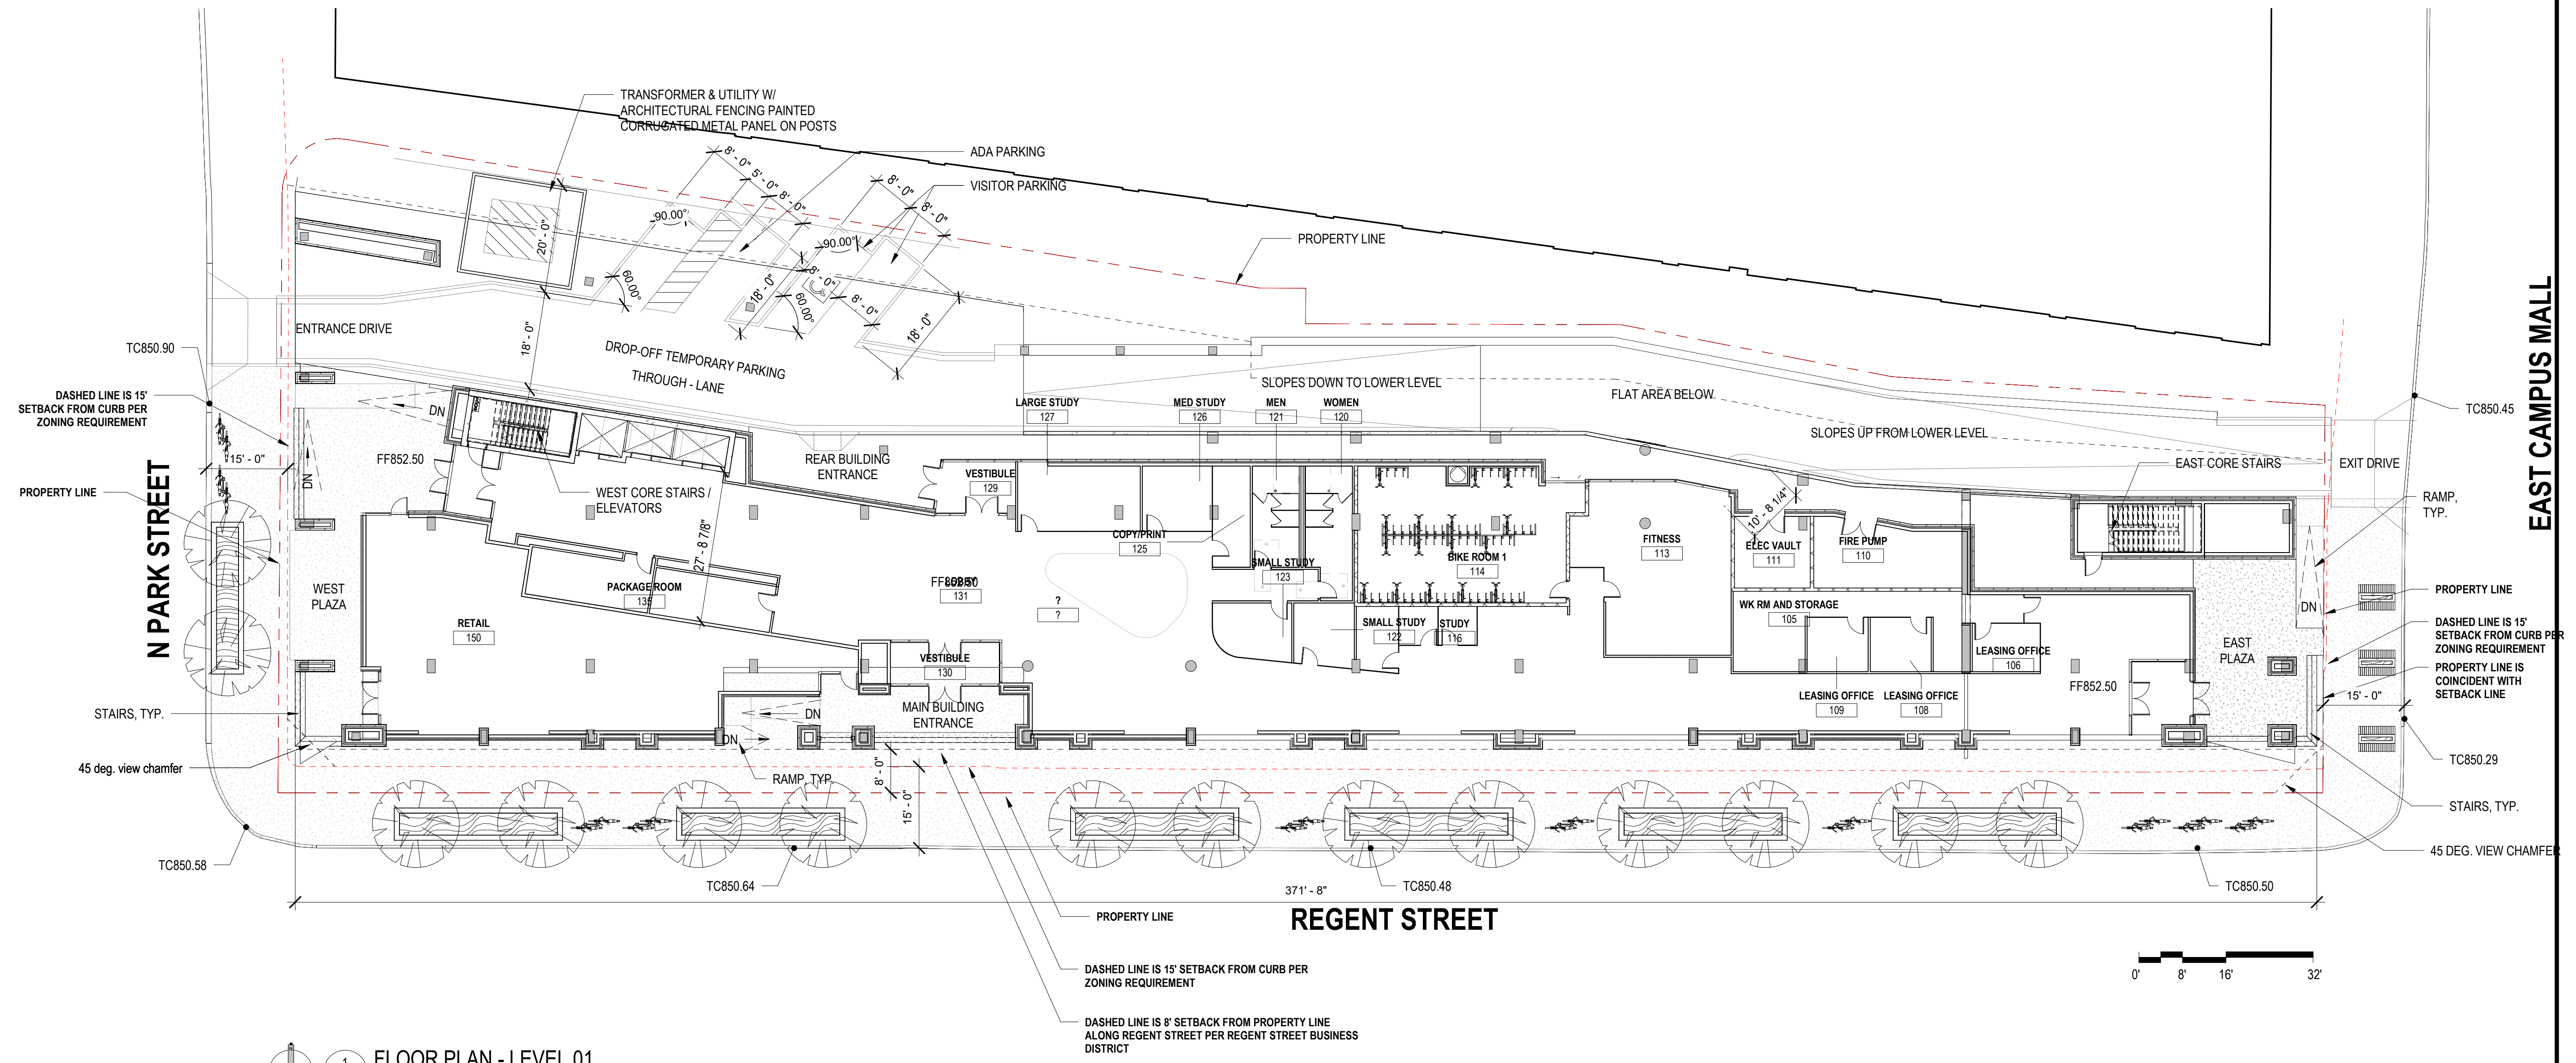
TRANSFORMER & UTILITY W/ ARCHITECTURAL FENCING PAINTED CORRUGATED METAL PANEL ON POSTS

ADA PARKING

VISITOR PARKING

PROPERTY LINE

8' - 0"
5' - 0"
8' - 0"
8' - 0"
8' - 0"
90.00°
90.00°
20' - 0"
60.00°
18' - 0"
8' - 0"
60.00°
8' - 0"
18' - 0"
18' - 0"

ENTRANCE DRIVE

DROP-OFF TEMPORARY PARKING

THROUGH - LANE

TC850.90

DASHED LINE IS 15' SETBACK FROM CURB PER ZONING REQUIREMENT

15' - 0"

PROPERTY LINE

N PARK STREET

DN

DN

FF852.50

WEST CORE STAIRS / ELEVATORS

REAR BUILDING ENTRANCE

VESTIBULE
129

LARGE STUDY
127

MED STUDY
126

MEN
121

WOMEN
120

SLOPES DOWN TO LOWER LEVEL

FLAT AREA BELOW

SLOPES UP FROM LOWER LEVEL

EAST CORE STAIRS

EXIT DRIVE

TC850.45

EAST CAMPUS MALL

RAMP, TYP.

27' - 8 7/8"

COPY/PRINT
125

SMALL STUDY
123

BIKE ROOM 1
114

FITNESS
113

10' - 8 1/4"

ELEC VAULT
111

FIRE PUMP
110

WEST PLAZA

PACKAGE ROOM
135

FF852.50
131

?
?

RETAIL
150

SMALL STUDY
122

STUDY
116

WK RM AND STORAGE
105

LEASING OFFICE
106

EAST PLAZA

PROPERTY LINE

DN

DASHED LINE IS 15' SETBACK FROM CURB PER ZONING REQUIREMENT

PROPERTY LINE IS COINCIDENT WITH SETBACK LINE

15' - 0"

VESTIBULE
130

MAIN BUILDING ENTRANCE

DN

DN

LEASING OFFICE
109

LEASING OFFICE
108

FF852.50

STAIRS, TYP.

45 deg. view chamfer

RAMP, TYP.

8' - 0"

15' - 0"

TC850.29

STAIRS, TYP.

45 DEG. VIEW CHAMFER

TC850.58

TC850.64

371' - 8"

TC850.48

TC850.50

PROPERTY LINE

REGENT STREET

DASHED LINE IS 15' SETBACK FROM CURB PER ZONING REQUIREMENT

DASHED LINE IS 8' SETBACK FROM PROPERTY LINE ALONG REGENT STREET PER REGENT STREET BUSINESS DISTRICT

0' 8' 16' 32'

1 FLOOR PLAN - LEVEL 01